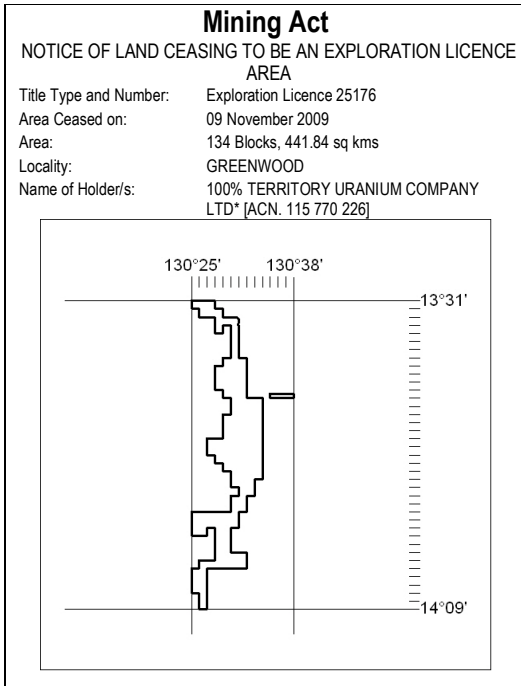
**Mining Act**

NOTICE OF LAND CEASING TO BE AN EXPLORATION LICENCE AREA

| | |
|---|---|
| Title Type and Number: | Exploration Licence 25176 |
| Area Ceased on: | 09 November 2009 |
| Area: | 134 Blocks, 441.84 sq kms |
| Locality: | GREENWOOD |
| Name of Holder/s: | 100% TERRITORY URANIUM COMPANY LTD* [ACN. 115 770 226] |

130°25'
130°38'
13°31'
14°09'